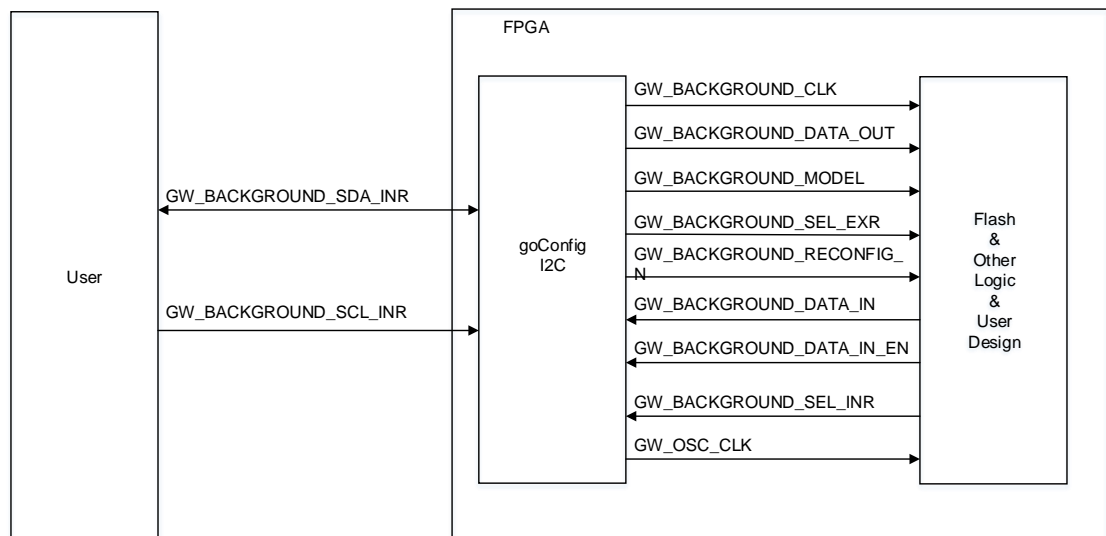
User

FPGA

GW_BACKGROUND_SDA_INR

GW_BACKGROUND_SCL_INR

goConfig
I2C

GW_BACKGROUND_CLK

GW_BACKGROUND_DATA_OUT

GW_BACKGROUND_MODEL

GW_BACKGROUND_SEL_EXR

GW_BACKGROUND_RECONFIG_N

GW_BACKGROUND_DATA_IN

GW_BACKGROUND_DATA_IN_EN

GW_BACKGROUND_SEL_INR

GW_OSC_CLK

Flash
&
Other
Logic
&
User
Design